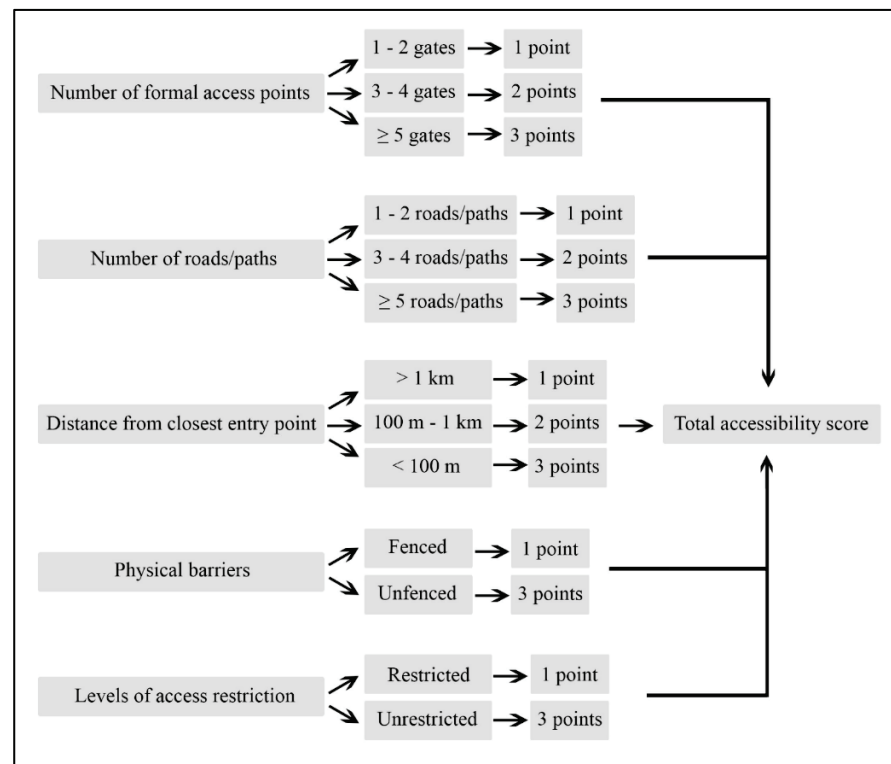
Number of formal access points

1 - 2 gates → 1 point

3 - 4 gates → 2 points

$\geq$ 5 gates → 3 points

Number of roads/paths

1 - 2 roads/paths → 1 point

3 - 4 roads/paths → 2 points

$\geq$ 5 roads/paths → 3 points

Distance from closest entry point

> 1 km → 1 point

100 m - 1 km → 2 points

< 100 m → 3 points

Total accessibility score

Physical barriers

Fenced → 1 point

Unfenced → 3 points

Levels of access restriction

Restricted → 1 point

Unrestricted → 3 points